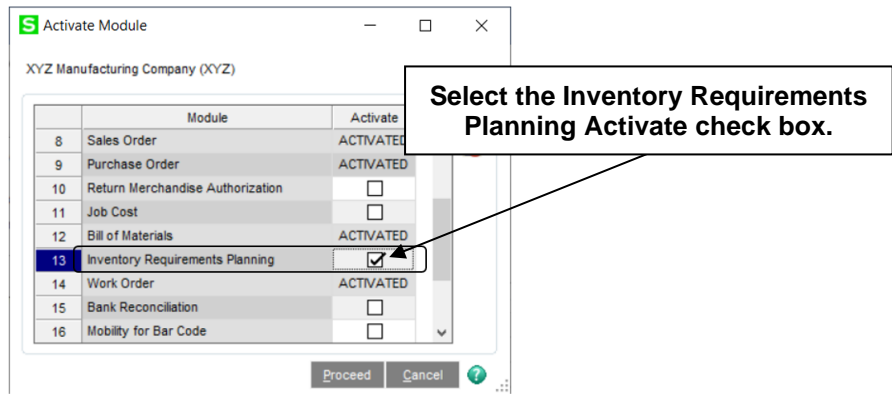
S Activate Module

XYZ Manufacturing Company (XYZ)

| | Module | Activate |
|---|---|---|
| 8 | Sales Order | ACTIVATED |
| 9 | Purchase Order | ACTIVATED |
| 10 | Return Merchandise Authorization | ☐ |
| 11 | Job Cost | ☐ |
| 12 | Bill of Materials | ACTIVATED |
| 13 | Inventory Requirements Planning | ☑ |
| 14 | Work Order | ACTIVATED |
| 15 | Bank Reconciliation | ☐ |
| 16 | Mobility for Bar Code | ☐ |

Select the Inventory Requirements Planning Activate check box.

Proceed Cancel